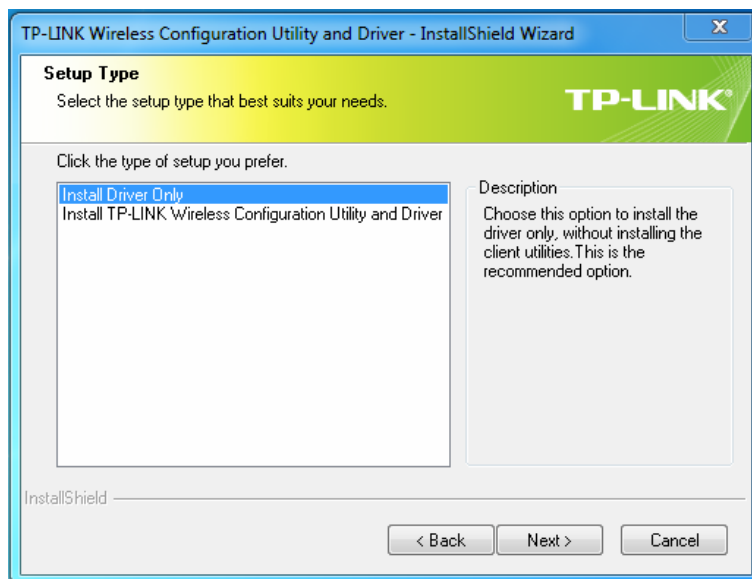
TP-LINK Wireless Configuration Utility and Driver - InstallShield Wizard

X

Setup Type

Select the setup type that best suits your needs.

TP-LINK®

Click the type of setup you prefer.

Install Driver Only
Install TP-LINK Wireless Configuration Utility and Driver

Description

Choose this option to install the driver only, without installing the client utilities.This is the recommended option.

InstallShield

< Back

Next >

Cancel